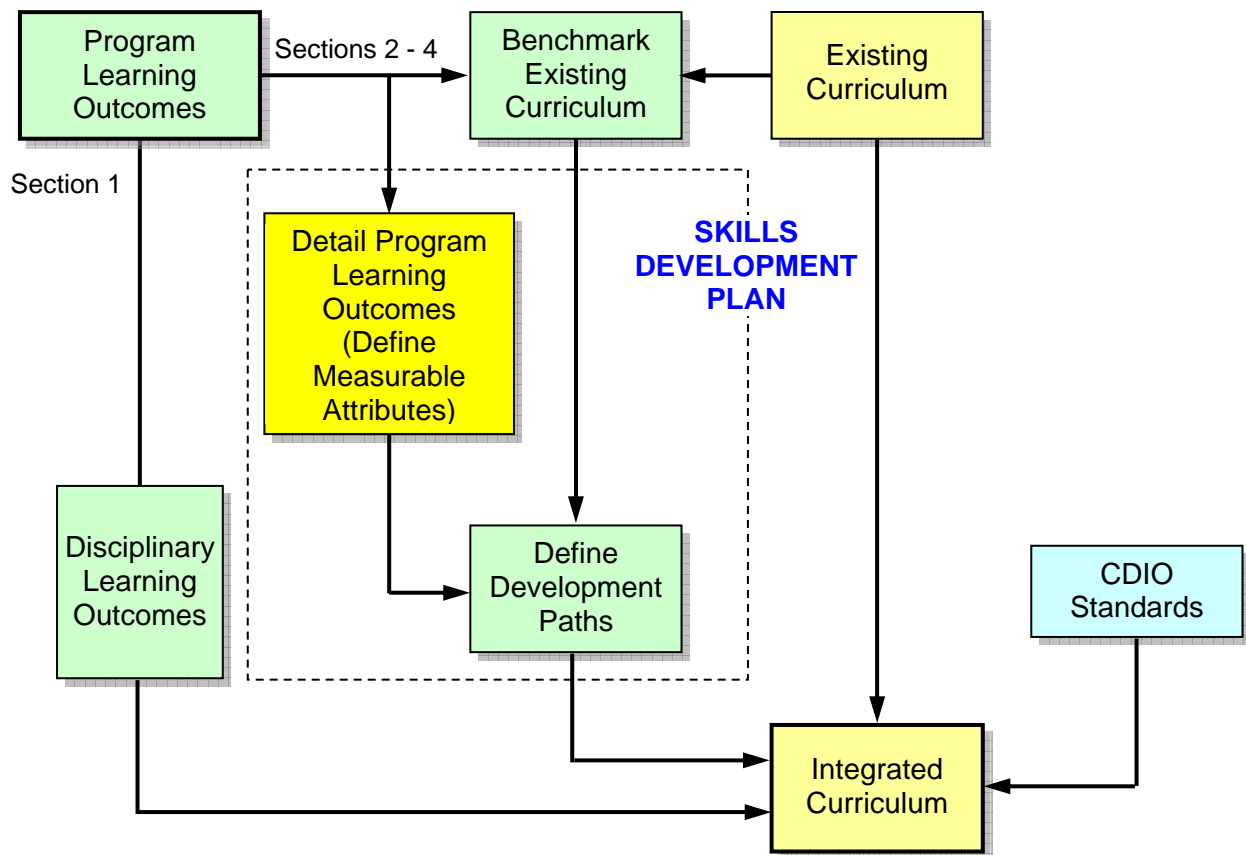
Program Learning Outcomes

Sections 2 - 4

Benchmark Existing Curriculum

Existing Curriculum

Section 1

Detail Program Learning Outcomes (Define Measurable Attributes)

SKILLS DEVELOPMENT PLAN

Disciplinary Learning Outcomes

Define Development Paths

CDIO Standards

Integrated Curriculum